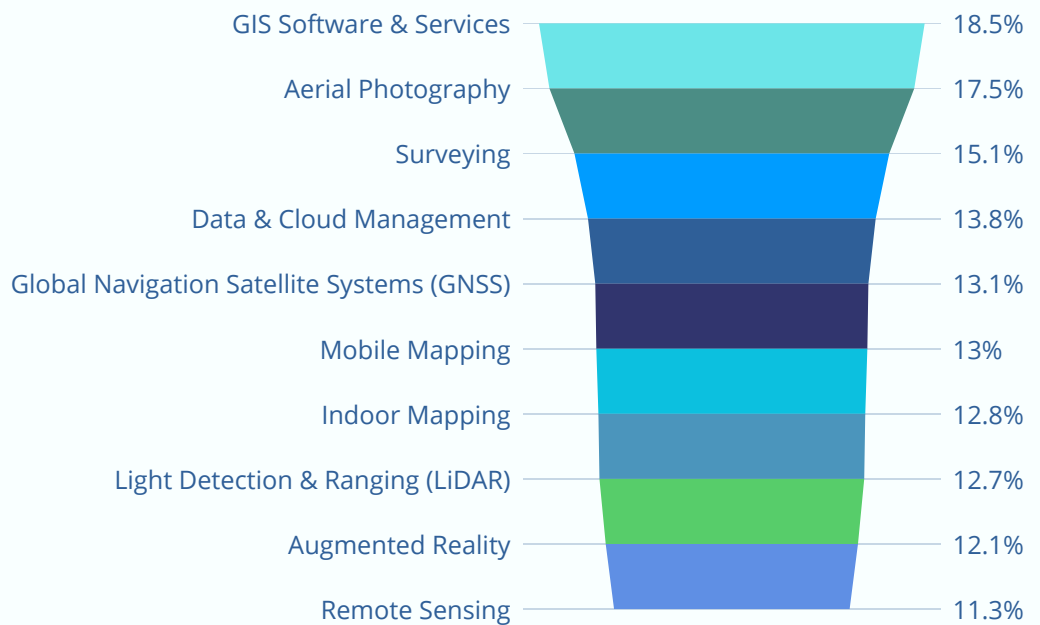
GIS Software & Services 18.5%
Aerial Photography 17.5%
Surveying 15.1%
Data & Cloud Management 13.8%
Global Navigation Satellite Systems (GNSS) 13.1%
Mobile Mapping 13%
Indoor Mapping 12.8%
Light Detection & Ranging (LiDAR) 12.7%
Augmented Reality 12.1%
Remote Sensing 11.3%